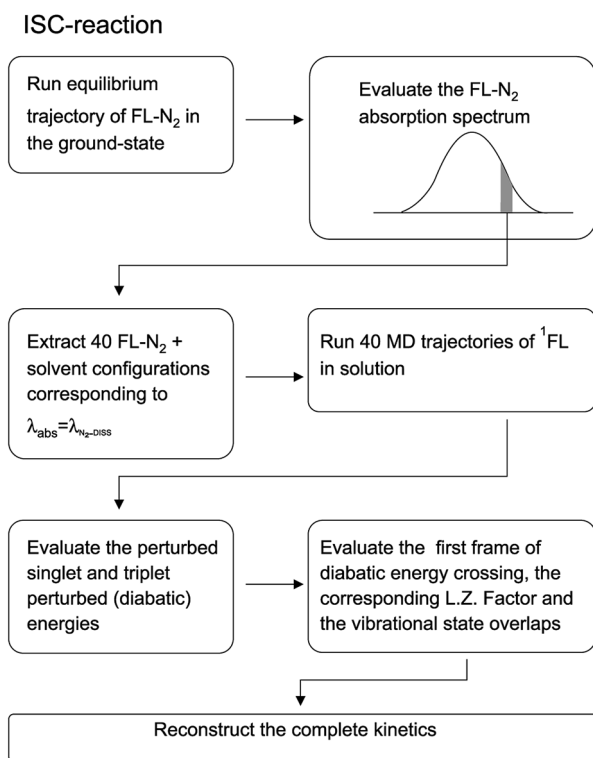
ISC-reaction

Run equilibrium trajectory of FL-N$_2$ in the ground-state

Evaluate the FL-N$_2$ absorption spectrum

Extract 40 FL-N$_2$ + solvent configurations corresponding to $\lambda_{abs}=\lambda_{N_2\text{-}DISS}$

Run 40 MD trajectories of $^1$FL in solution

Evaluate the perturbed singlet and triplet perturbed (diabatic) energies

Evaluate the first frame of diabatic energy crossing, the corresponding L.Z. Factor and the vibrational state overlaps

Reconstruct the complete kinetics